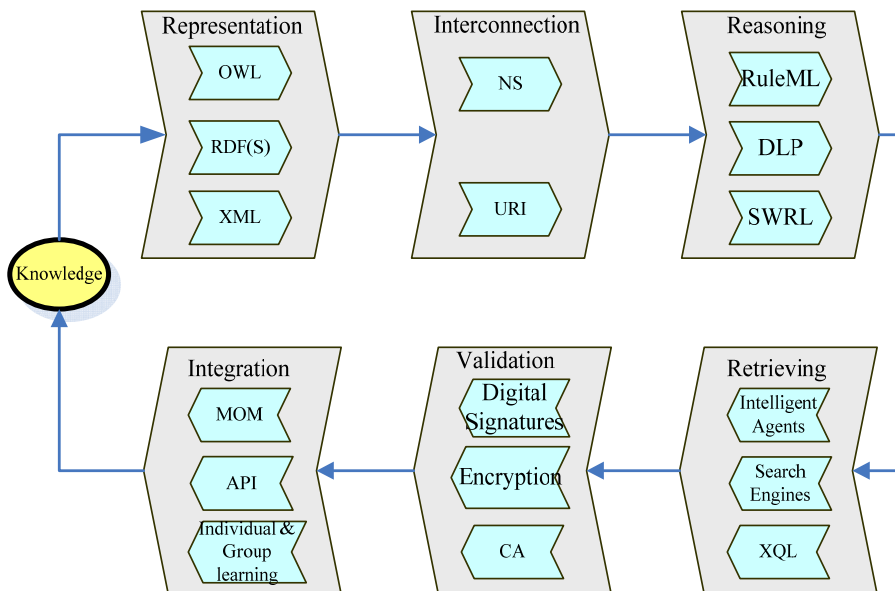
Representation

OWL

RDF(S)

XML

Interconnection

NS

URI

Reasoning

RuleML

DLP

SWRL

Knowledge

Integration

MOM

API

Individual & Group learning

Validation

Digital Signatures

Encryption

CA

Retrieving

Intelligent Agents

Search Engines

XQL